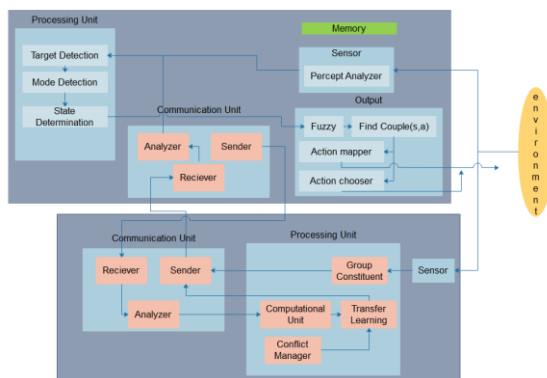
Processing Unit

Target Detection

Mode Detection

State Determination

Memory

Sensor

Percept Analyzer

Communication Unit

Analyzer

Sender

Reciever

Output

Fuzzy

Find Couple(s,a)

Action mapper

Action chooser

environment

Communication Unit

Reciever

Sender

Analyzer

Processing Unit

Group Constituent

Sensor

Computational Unit

Transfer Learning

Conflict Manager